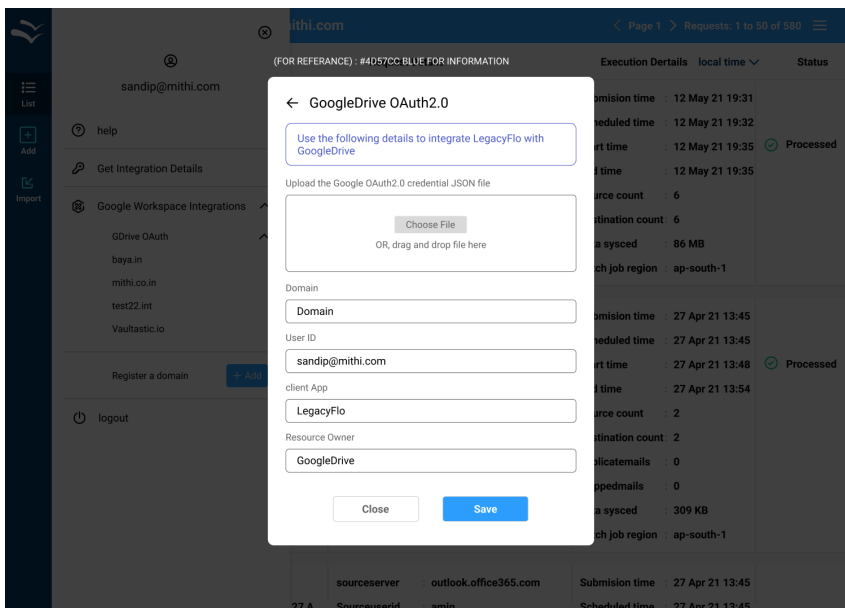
List
Add
Import

sandip@mithi.com

help

Get Integration Details

Google Workspace Integrations

GDrive OAuth

baya.in

mithi.co.in

test22.int

Vaultastic.io

Register a domain + Add

logout

ithi.com

< Page 1 > Requests: 1 to 50 of 580

(FOR REFERANCE) : #4D57CC BLUE FOR INFORMATION

Execution Dertails local time

Status

← GoogleDrive OAuth2.0

Use the following details to integrate LegacyFlo with GoogleDrive

Upload the Google OAuth2.0 credential JSON file

Choose File

OR, drag and drop file here

Domain

Domain

User ID

sandip@mithi.com

client App

LegacyFlo

Resource Owner

GoogleDrive

Close

Save

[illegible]bmision time : 12 May 21 19:31
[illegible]heduled time : 12 May 21 19:32
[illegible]rt time : 12 May 21 19:35 Processed
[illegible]d time : 12 May 21 19:35
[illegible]urce count : 6
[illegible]stination count : 6
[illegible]a sysced : 86 MB
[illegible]ch job region : ap-south-1

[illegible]bmision time : 27 Apr 21 13:45
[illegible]heduled time : 27 Apr 21 13:45
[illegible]rt time : 27 Apr 21 13:48 Processed
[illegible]d time : 27 Apr 21 13:54
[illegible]urce count : 2
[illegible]stination count : 2
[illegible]plicatemails : 0
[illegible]ppedmails : 0
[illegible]a sysced : 309 KB
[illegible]ch job region : ap-south-1

sourceserver : outlook.office365.com
27 A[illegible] Sourceuserid : amin
Submision time : 27 Apr 21 13:45
Scheduled time : 27 Apr 21 13:45